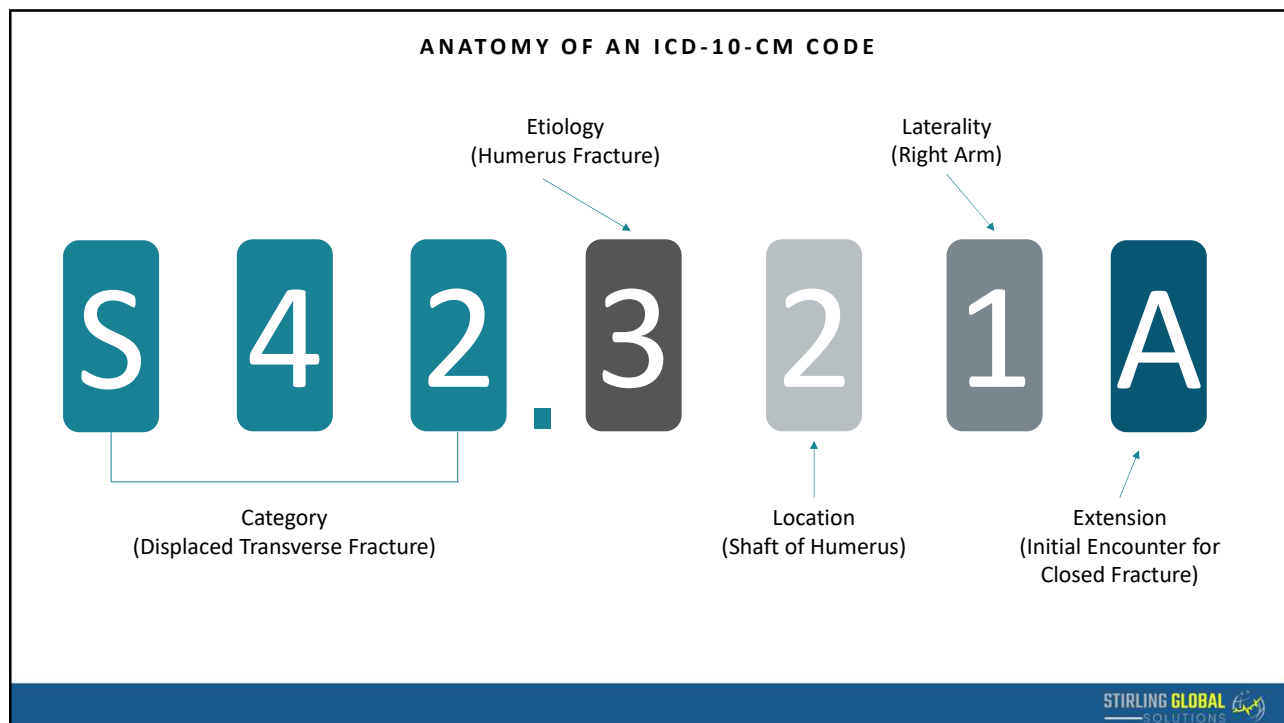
ANATOMY OF AN ICD-10-CM CODE

Etiology
(Humerus Fracture)

Laterality
(Right Arm)

S 4 2 . 3 2 1 A

Category
(Displaced Transverse Fracture)

Location
(Shaft of Humerus)

Extension
(Initial Encounter for Closed Fracture)

STIRLING GLOBAL
SOLUTIONS